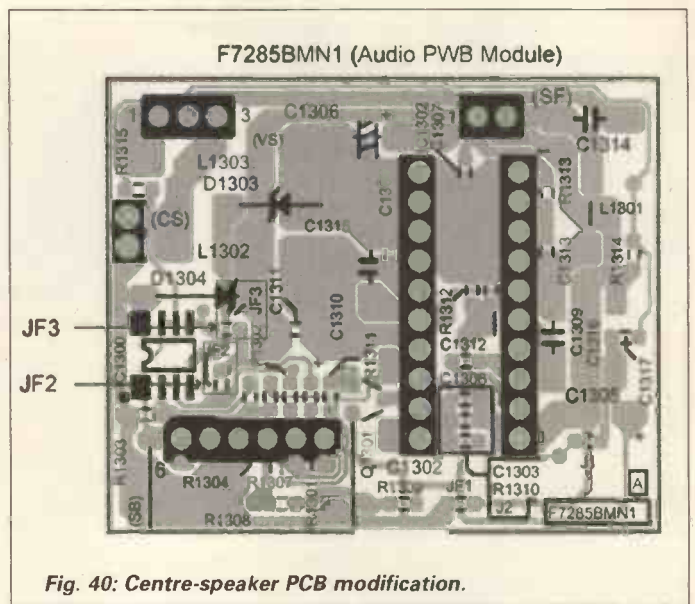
F7285BMN1 (Audio PWB Module)

1
3
C1306
(SF)
1
R1315
(VS)
C1302
C1307
C1314
L1303
D1303
R1313
L1801
(CS)
C131
C13
C1313
R1314
L1302
D1304
C1311
JF3
C1310
R1312
JF3
C1312
C1309
JF2
C1300
R1311
C1308
C1305
C1317
6
Q1301
G1302
C1303
R1303
R1304
R1307
R1309
R1310
JF1
(SB)
R1308
J2
A
F7285BMN1

Fig. 40: Centre-speaker PCB modification.